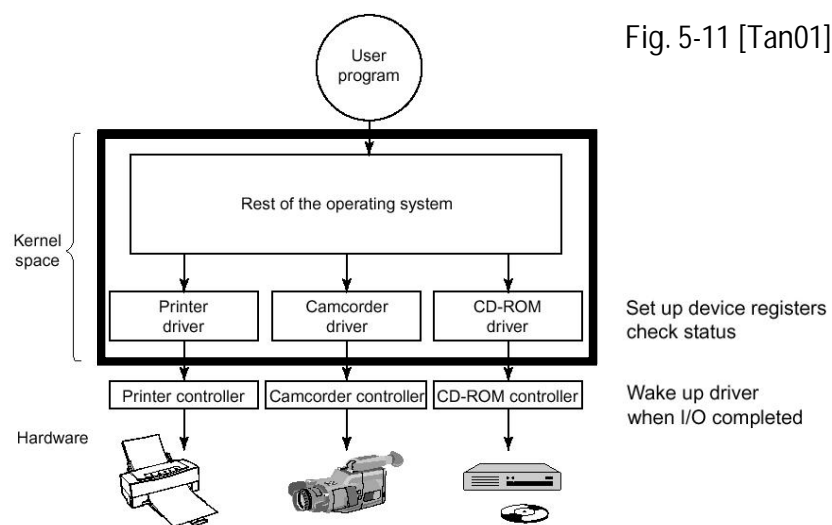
Fig. 5-11 [Tan01]

User program

Kernel space

Rest of the operating system

Printer driver

Camcorder driver

CD-ROM driver

Set up device registers check status

Printer controller

Camcorder controller

CD-ROM controller

Wake up driver when I/O completed

Hardware